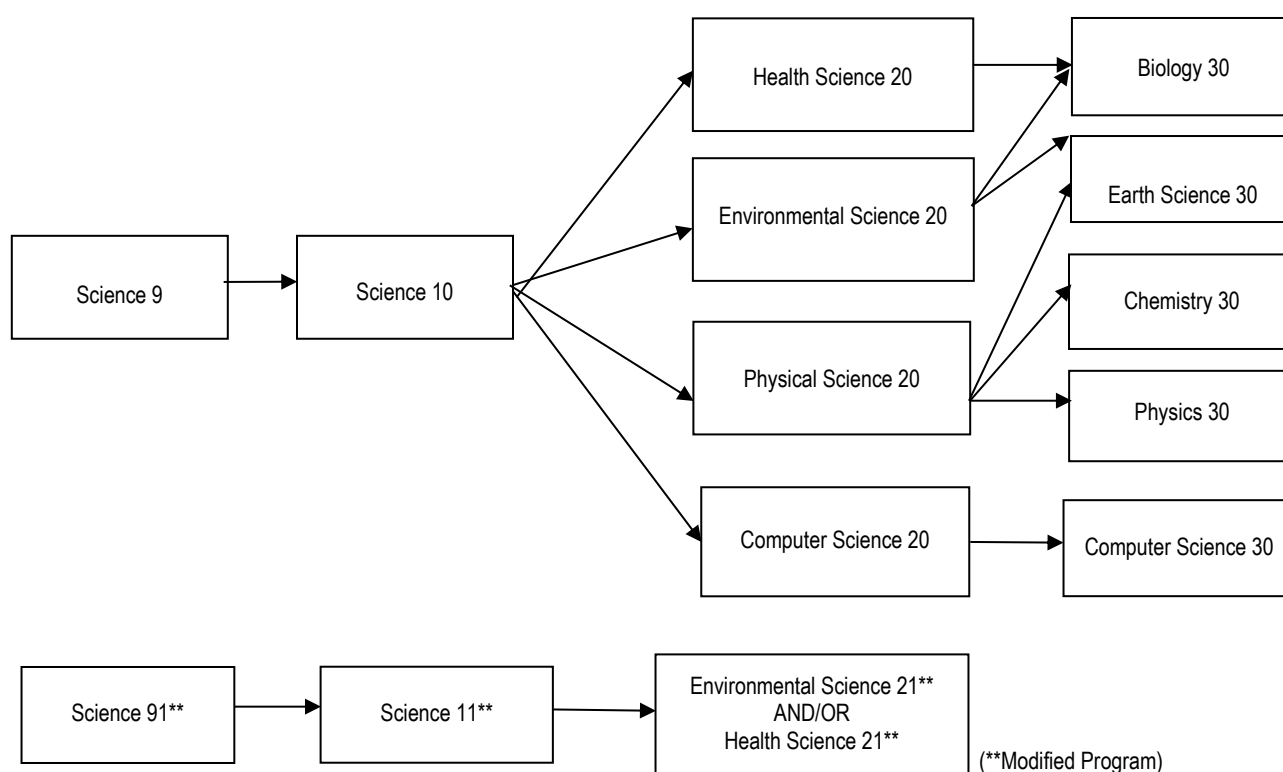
Science 9

Science 10

Health Science 20

Environmental Science 20

Physical Science 20

Computer Science 20

Biology 30

Earth Science 30

Chemistry 30

Physics 30

Computer Science 30

Science 91**

Science 11**

Environmental Science 21**
AND/OR
Health Science 21**

(**Modified Program)